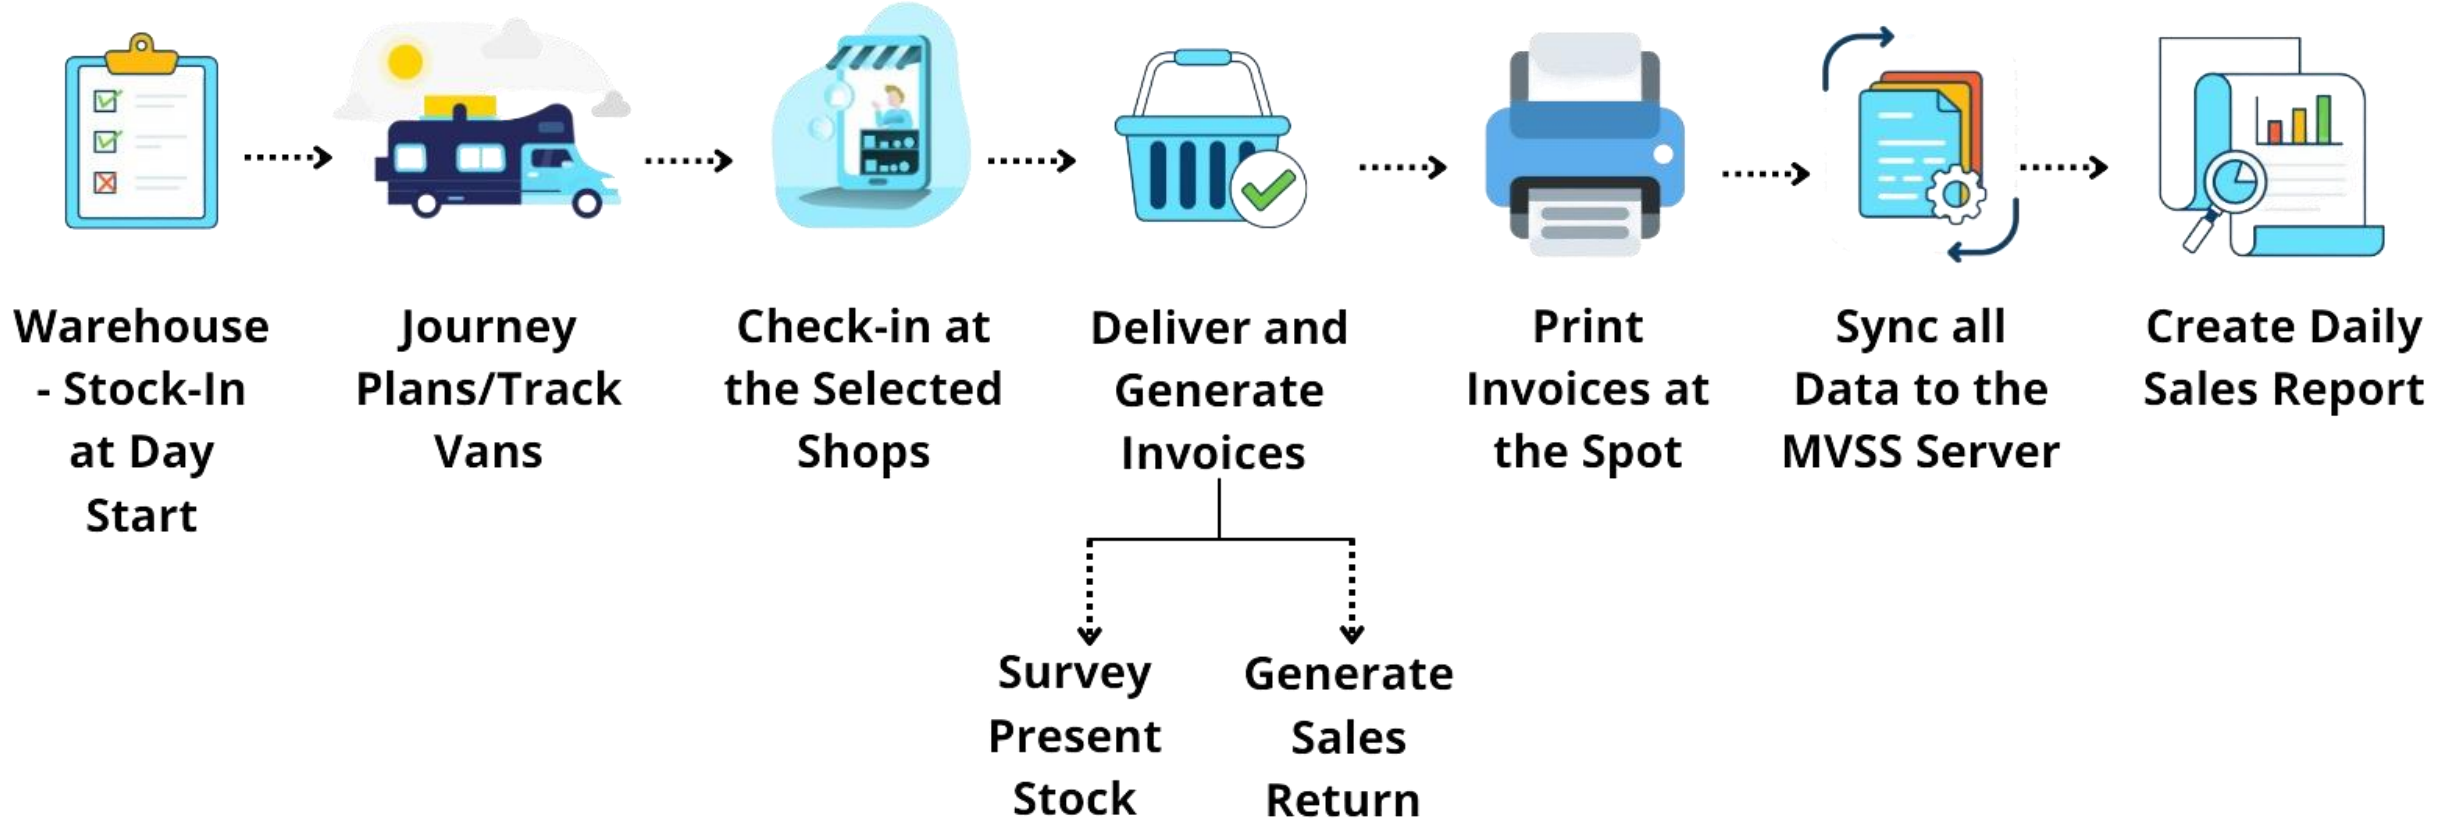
Warehouse - Stock-In at Day Start

Journey Plans/Track Vans

Check-in at the Selected Shops

Deliver and Generate Invoices

Print Invoices at the Spot

Sync all Data to the MVSS Server

Create Daily Sales Report

Survey Present Stock

Generate Sales Return